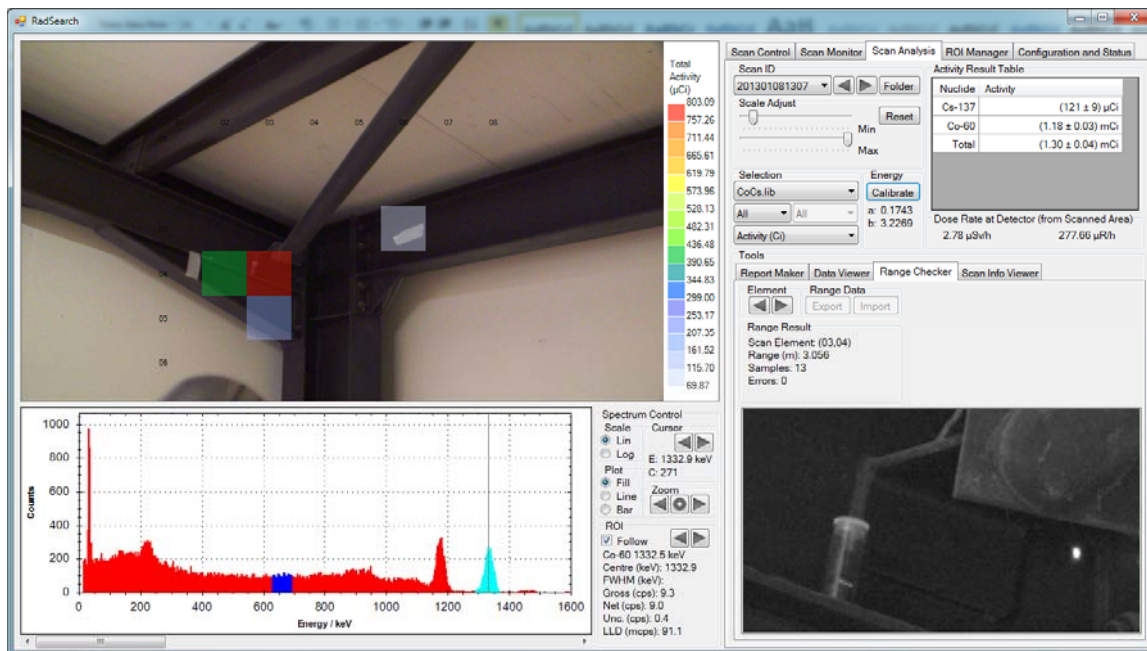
RadSearch

02 03 04 05 06 07 08
03
04
05
06

Total Activity (µCi)
803.09
757.26
711.44
665.61
619.79
573.96
528.13
482.31
436.48
390.65
344.83
299.00
253.17
207.35
161.52
115.70
69.87

Scan Control | Scan Monitor | Scan Analysis | ROI Manager | Configuration and Status

Scan ID
201301081307 Folder
Scale Adjust
Reset
Min
Max

Activity Result Table
| Nuclide | Activity |
|---|---|
| Cs-137 | (121 ± 9) µCi |
| Co-60 | (1.18 ± 0.03) mCi |
| Total | (1.30 ± 0.04) mCi |

Selection
CoCs.lib
All All
Activity (Ci)

Energy
Calibrate
a: 0.1743
b: 3.2269

Dose Rate at Detector (from Scanned Area)
2.78 µSv/h 277.66 µR/h

Tools
Report Maker | Data Viewer | Range Checker | Scan Info Viewer
Element
Range Data
Export Import
Range Result
Scan Element: (03,04)
Range (m): 3.056
Samples: 13
Errors: 0

1000
800
600
400
200
0
Counts
0 200 400 600 800 1000 1200 1400 1600
Energy / keV

Spectrum Control
Scale
Lin
Log
Cursor
E: 1332.9 keV
C: 271
Plot
Fill
Line
Bar
Zoom
ROI
Follow
Co-60 1332.5 keV
Centre (keV): 1332.9
FWHM (keV):
Gross (cps): 9.3
Net (cps): 9.0
Unc. (cps): 0.4
LLD (mcps): 91.1